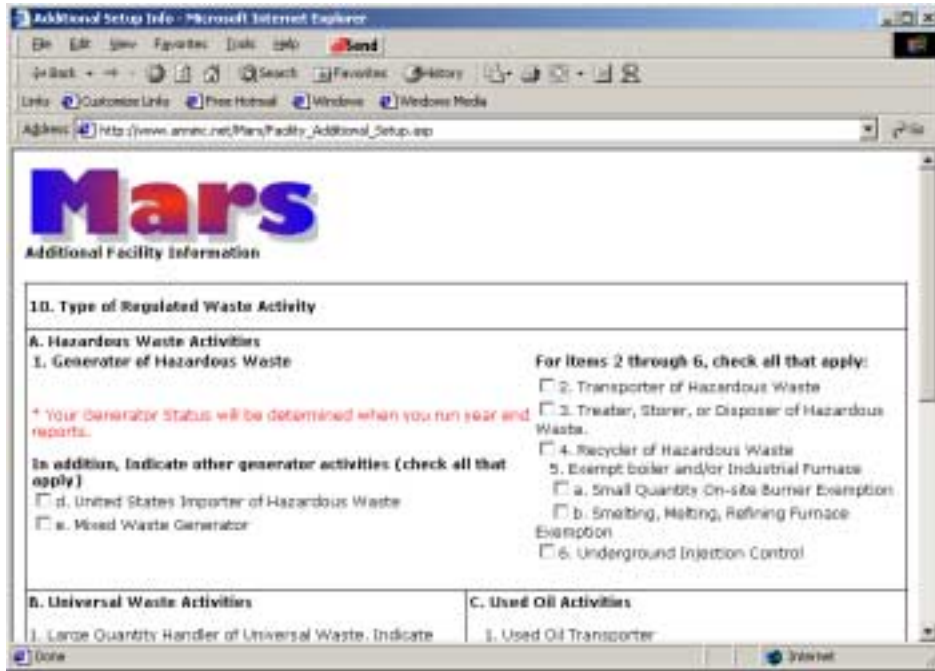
Additional Setup Info - Microsoft Internet Explorer

File Edit View Favorites Tools Help Send

Back Search Favorites History

Links Customize Links Free Hotmail Windows Windows Media

Address http://www.amnic.net/Mars/Facility_Additional_Setup.asp Go

Mars

Additional Facility Information

10. Type of Regulated Waste Activity

A. Hazardous Waste Activities

1. Generator of Hazardous Waste

* Your Generator Status will be determined when you run year end reports.

In addition, Indicate other generator activities (check all that apply)

d. United States Importer of Hazardous Waste

e. Mixed Waste Generator

For items 2 through 6, check all that apply:

2. Transporter of Hazardous Waste

3. Treater, Storer, or Disposer of Hazardous Waste.

4. Recycler of Hazardous Waste

5. Exempt boiler and/or Industrial Furnace

a. Small Quantity On-site Burner Exemption

b. Smelting, Melting, Refining Furnace Exemption

6. Underground Injection Control

B. Universal Waste Activities

1. Large Quantity Handler of Universal Waste. Indicate

C. Used Oil Activities

1. Used Oil Transporter

Done

Internet